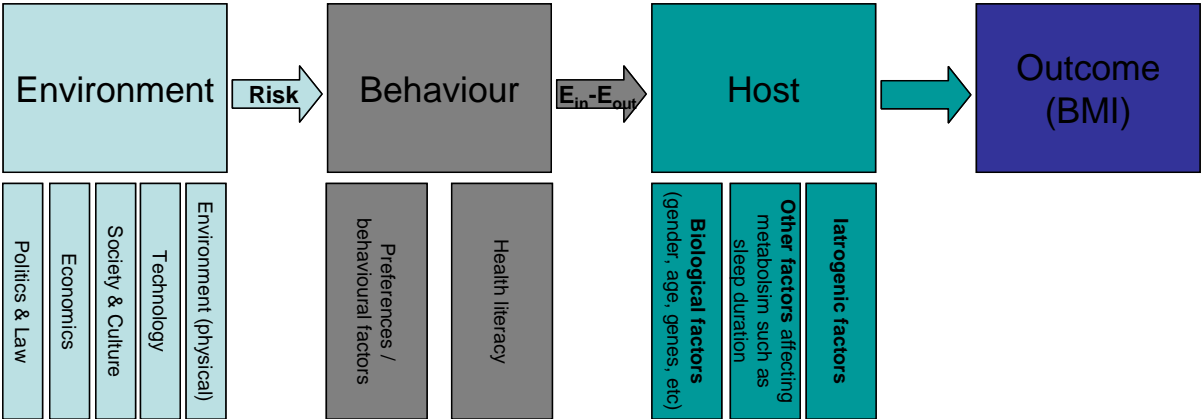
Environment

Risk

Behaviour

$E_{in}$-$E_{out}$

Host

Outcome (BMI)

Politics & Law

Economics

Society & Culture

Technology

Environment (physical)

Preferences / behavioural factors

Health literacy

Biological factors (gender, age, genes, etc)

Other factors affecting metabolsim such as sleep duration

Iatrogenic factors